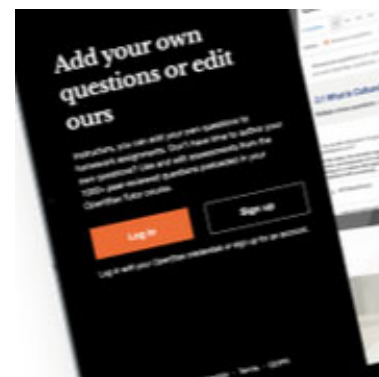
Add your own questions or edit ours

Instructors, now can edit your own questions to homework assignments. Don't have time to define your own questions? Use and edit assessments from the 1000+ peer-reviewed questions preloaded in your OpenStax Tutor course.

Log in

Sign up

Log in with your OpenStax credentials or sign up for an account.

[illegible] · Terms · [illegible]

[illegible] What's Cultura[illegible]